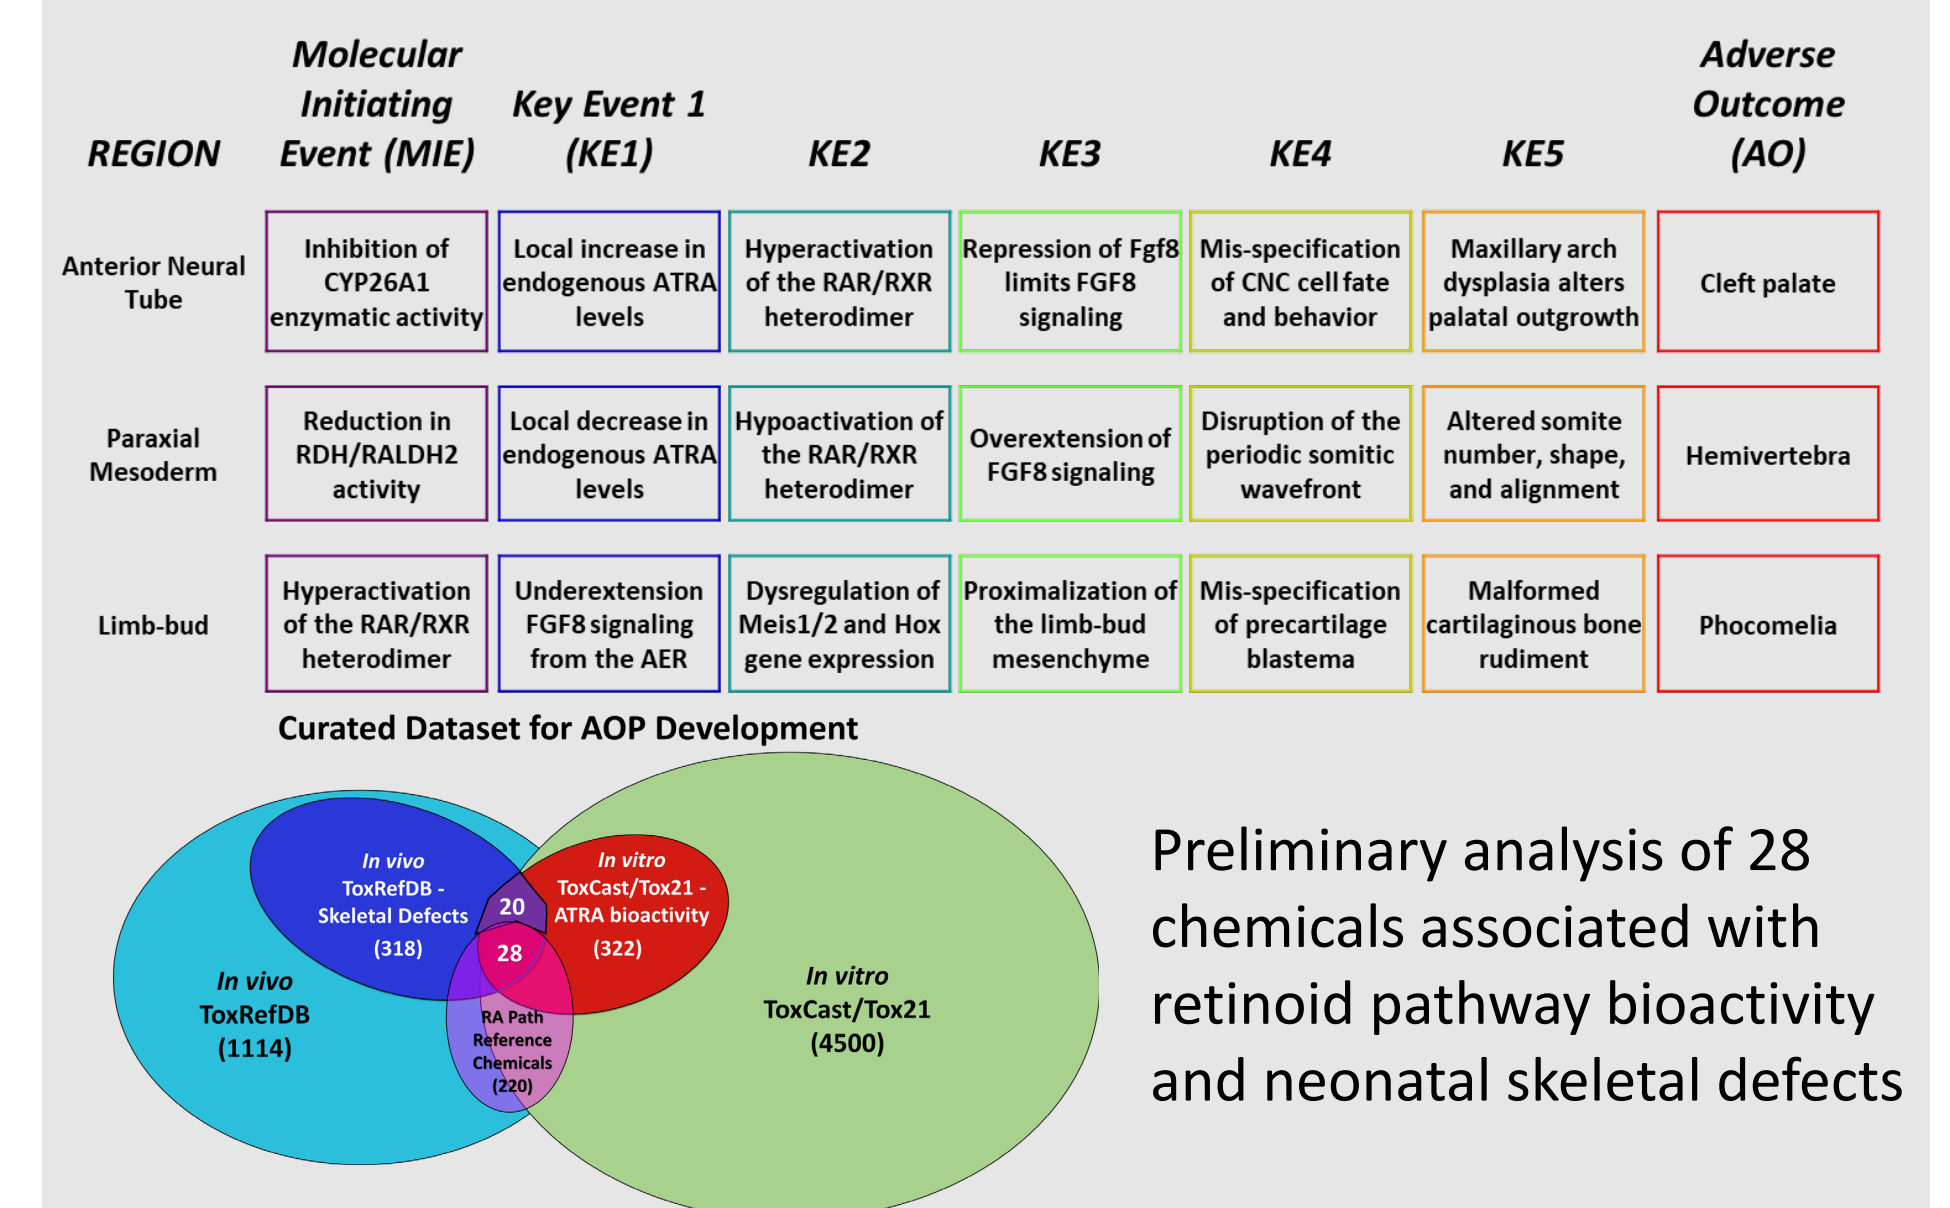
| REGION | Molecular Initiating Event (MIE) | Key Event 1 (KE1) | KE2 | KE3 | KE4 | KE5 | Adverse Outcome (AO) |
|---|---|---|---|---|---|---|---|
| Anterior Neural Tube | Inhibition of CYP26A1 enzymatic activity | Local increase in endogenous ATRA levels | Hyperactivation of the RAR/RXR heterodimer | Repression of Fgf8 limits FGF8 signaling | Mis-specification of CNC cell fate and behavior | Maxillary arch dysplasia alters palatal outgrowth | Cleft palate |
| Paraxial Mesoderm | Reduction in RDH/RALDH2 activity | Local decrease in endogenous ATRA levels | Hypoactivation of the RAR/RXR heterodimer | Overextension of FGF8 signaling | Disruption of the periodic somitic wavefront | Altered somite number, shape, and alignment | Hemivertebra |
| Limb-bud | Hyperactivation of the RAR/RXR heterodimer | Underextension FGF8 signaling from the AER | Dysregulation of Meis1/2 and Hox gene expression | Proximalization of the limb-bud mesenchyme | Mis-specification of precartilage blastema | Malformed cartilaginous bone rudiment | Phocomelia |

Curated Dataset for AOP Development

In vivo ToxRefDB - Skeletal Defects (318)

In vitro ToxCast/Tox21 - ATRA bioactivity (322)

20

28

In vivo ToxRefDB (1114)

RA Path Reference Chemicals (220)

In vitro ToxCast/Tox21 (4500)

Preliminary analysis of 28 chemicals associated with retinoid pathway bioactivity and neonatal skeletal defects